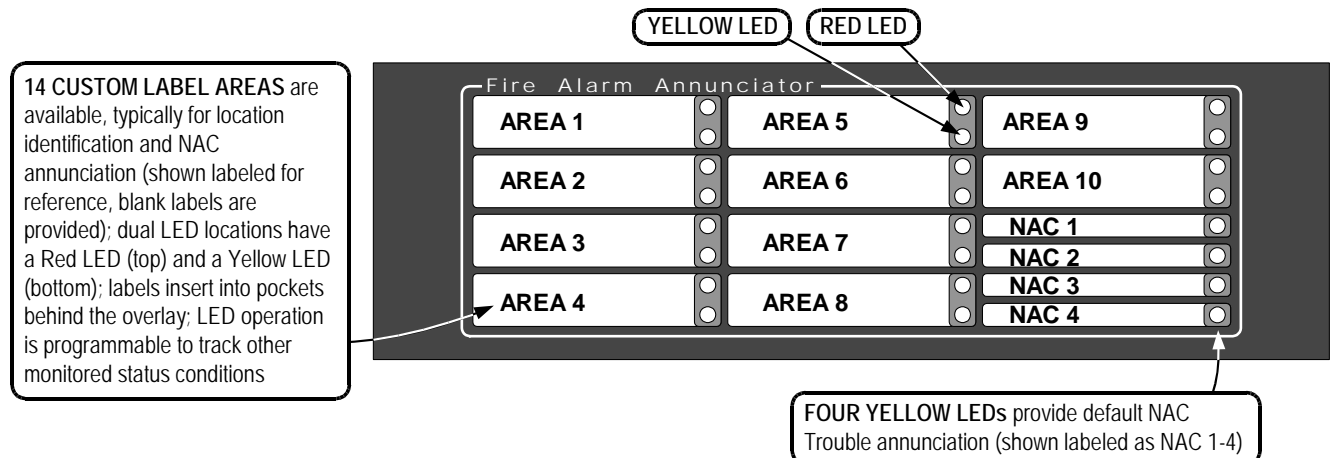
YELLOW LED

RED LED

**14 CUSTOM LABEL AREAS** are available, typically for location identification and NAC annunciation (shown labeled for reference, blank labels are provided); dual LED locations have a Red LED (top) and a Yellow LED (bottom); labels insert into pockets behind the overlay; LED operation is programmable to track other monitored status conditions

Fire Alarm Annunciator

AREA 1

AREA 5

AREA 9

AREA 2

AREA 6

AREA 10

AREA 3

AREA 7

NAC 1

NAC 2

AREA 4

AREA 8

NAC 3

NAC 4

**FOUR YELLOW LEDs** provide default NAC Trouble annunciation (shown labeled as NAC 1-4)